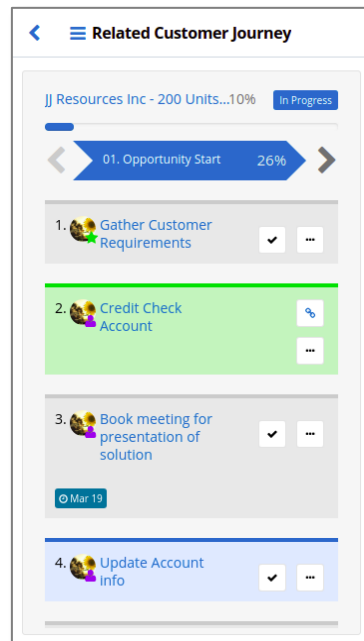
Related Customer Journey

JJ Resources Inc - 200 Units...10%
In Progress

01. Opportunity Start 26%

1. Gather Customer Requirements

2. Credit Check Account

3. Book meeting for presentation of solution

Mar 19

4. Update Account info